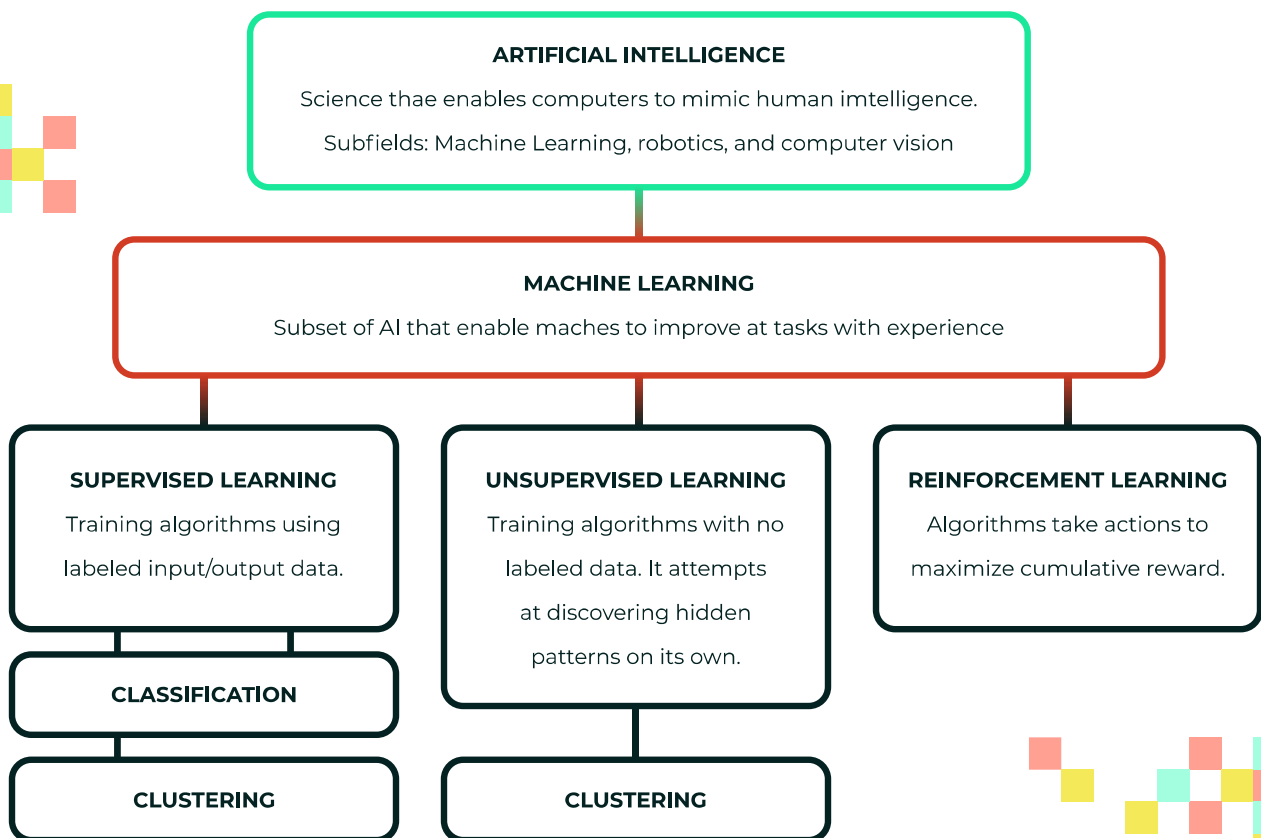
ARTIFICIAL INTELLIGENCE
Science thae enables computers to mimic human imtelligence.
Subfields: Machine Learning, robotics, and computer vision

MACHINE LEARNING
Subset of AI that enable maches to improve at tasks with experience

SUPERVISED LEARNING
Training algorithms using labeled input/output data.

UNSUPERVISED LEARNING
Training algorithms with no labeled data. It attempts at discovering hidden patterns on its own.

REINFORCEMENT LEARNING
Algorithms take actions to maximize cumulative reward.

CLASSIFICATION

CLUSTERING

CLUSTERING